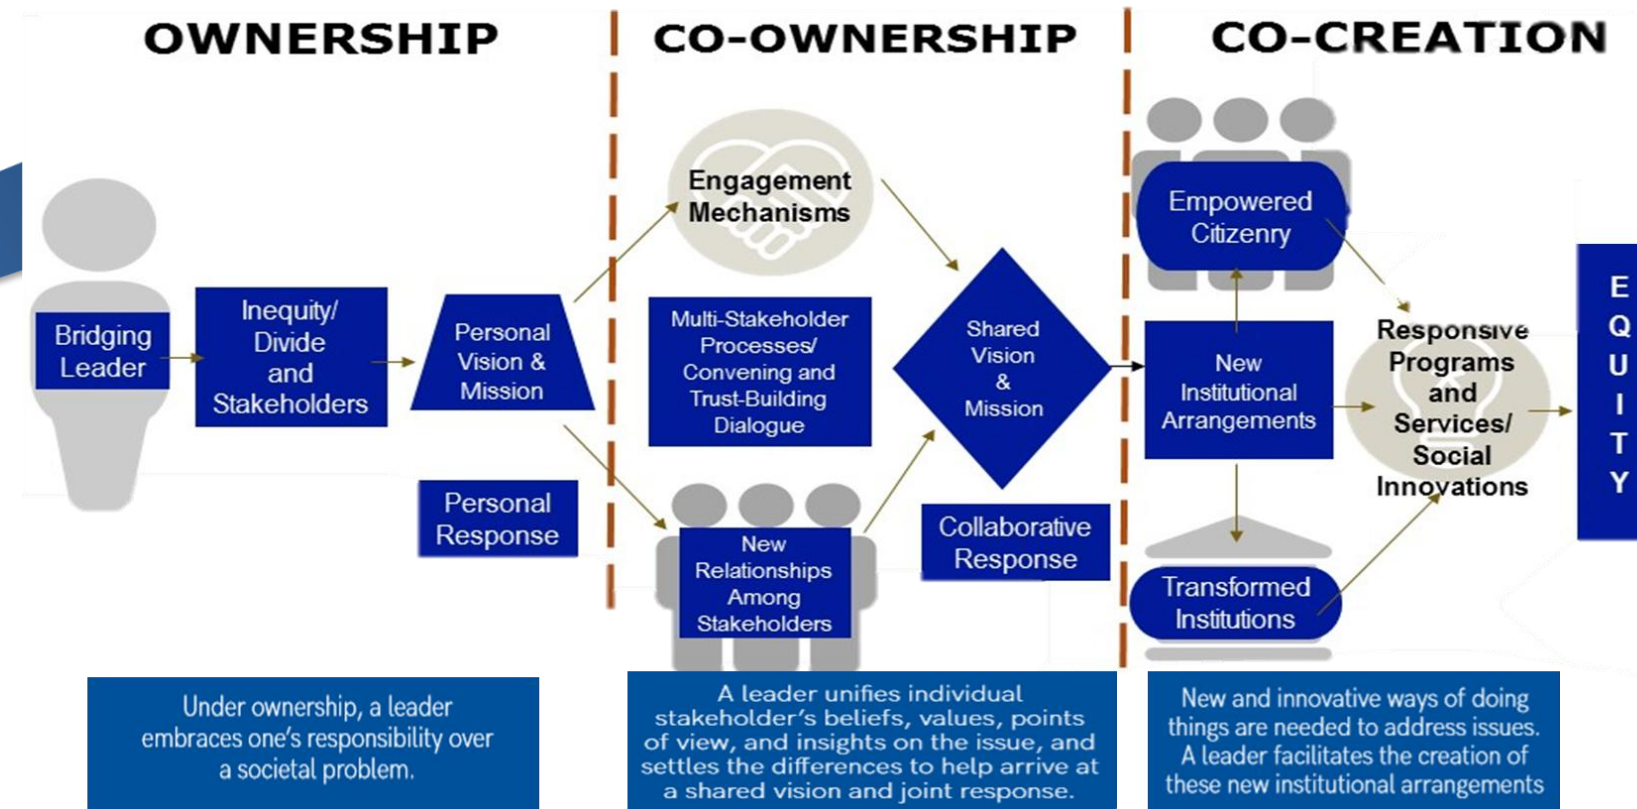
OWNERSHIP

CO-OWNERSHIP

CO-CREATION

Bridging Leader

Inequity/ Divide and Stakeholders

Personal Vision & Mission

Personal Response

Engagement Mechanisms

Multi-Stakeholder Processes/ Convening and Trust-Building Dialogue

New Relationships Among Stakeholders

Shared Vision & Mission

Collaborative Response

Empowered Citizenry

New Institutional Arrangements

Transformed Institutions

Responsive Programs and Services/ Social Innovations

E Q U I T Y

Under ownership, a leader embraces one's responsibility over a societal problem.

A leader unifies individual stakeholder's beliefs, values, points of view, and insights on the issue, and settles the differences to help arrive at a shared vision and joint response.

New and innovative ways of doing things are needed to address issues. A leader facilitates the creation of these new institutional arrangements